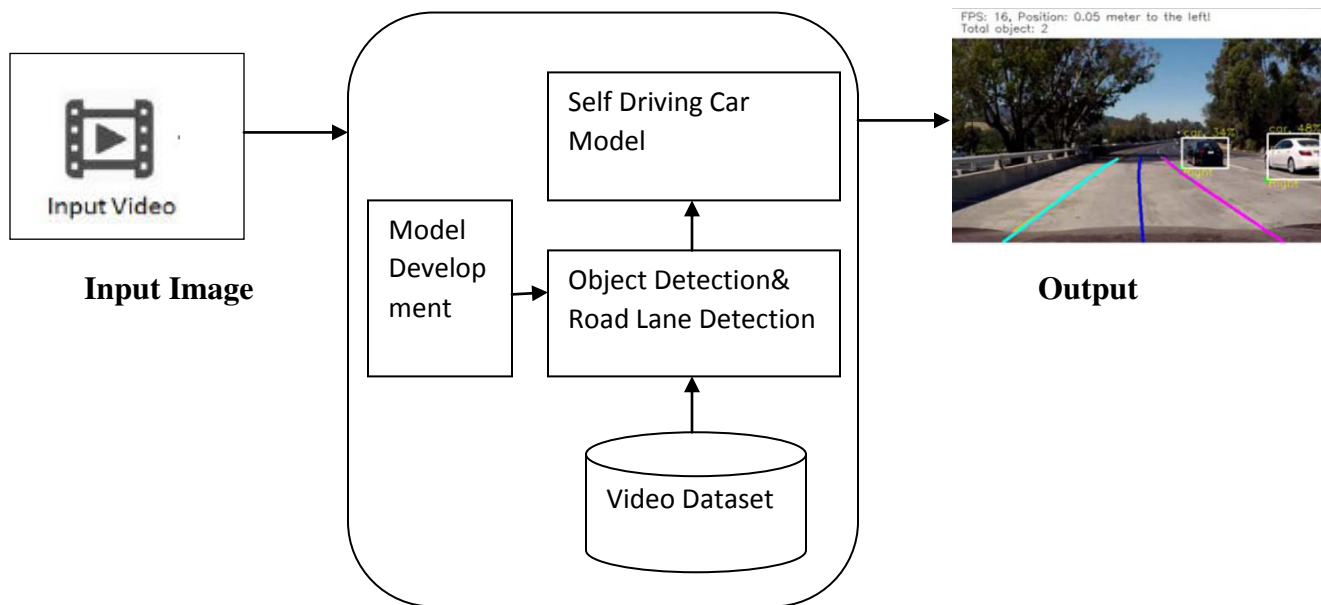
Input Video

Input Image

Self Driving Car Model

Model Development

Object Detection& Road Lane Detection

Video Dataset

FPS: 16, Position: 0.05 meter to the left!
Total object: 2

car 48%

car 48%

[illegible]

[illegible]

Output